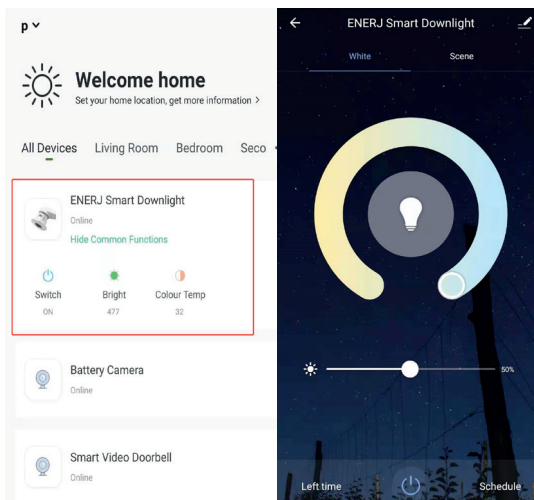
p ˅

Welcome home
Set your home location, get more information >

All Devices Living Room Bedroom Seco

ENERJ Smart Downlight
Online
Hide Common Functions

Switch
ON

Bright
477

Colour Temp
32

Battery Camera
Online

Smart Video Doorbell
Online

ENERJ Smart Downlight

White Scene

50%

Left time Schedule